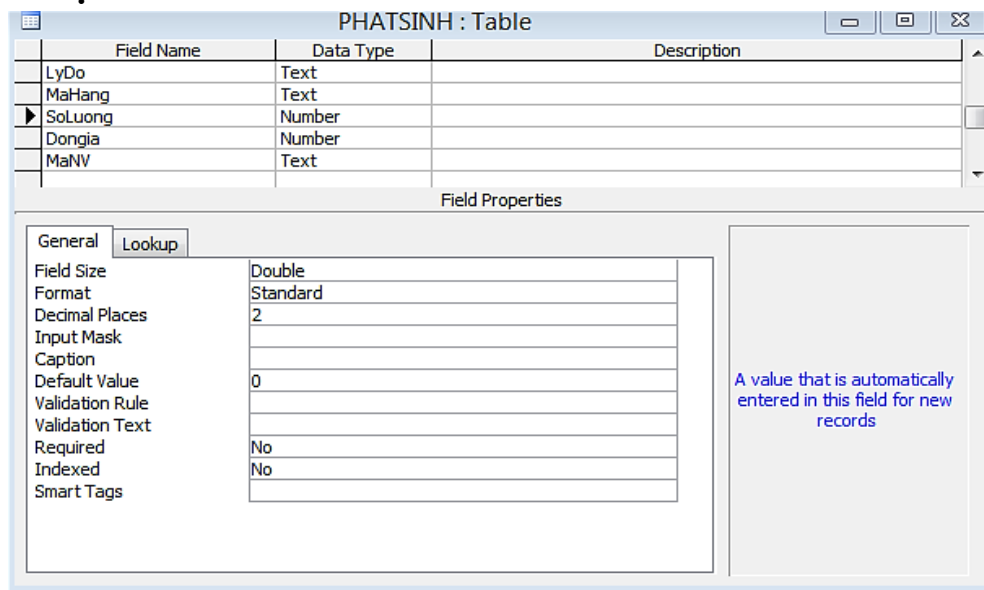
PHATSINH : Table

| Field Name | Data Type | Description |
|---|---|---|
| LyDo | Text | |
| MaHang | Text | |
| SoLuong | Number | |
| Dongia | Number | |
| MaNV | Text | |

Field Properties

General | Lookup

| | |
|---|---|
| Field Size | Double |
| Format | Standard |
| Decimal Places | 2 |
| Input Mask | |
| Caption | |
| Default Value | 0 |
| Validation Rule | |
| Validation Text | |
| Required | No |
| Indexed | No |
| Smart Tags | |

A value that is automatically entered in this field for new records